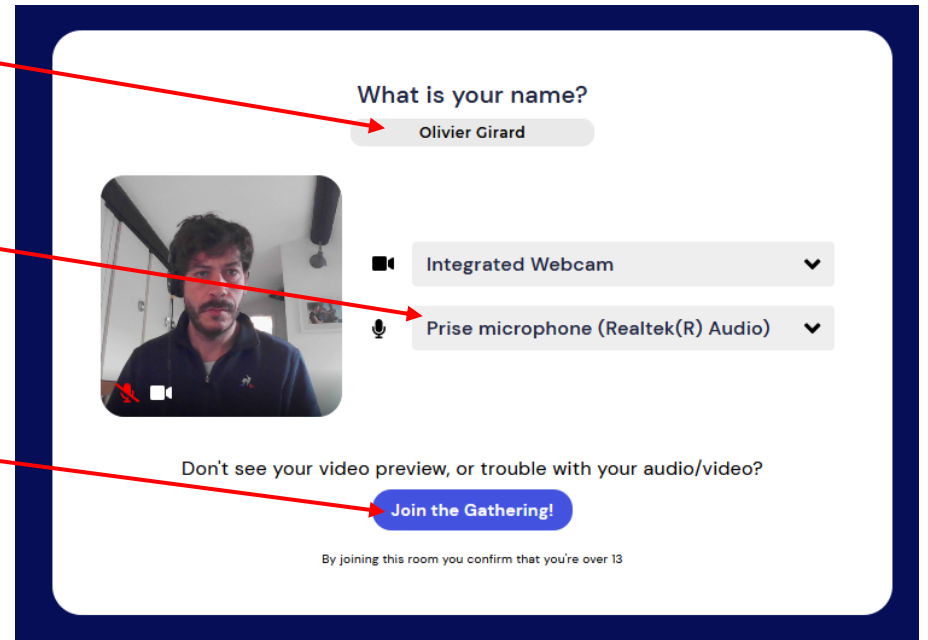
What is your name?

Olivier Girard

Integrated Webcam

Prise microphone (Realtek(R) Audio)

Don't see your video preview, or trouble with your audio/video?

Join the Gathering!

By joining this room you confirm that you're over 13